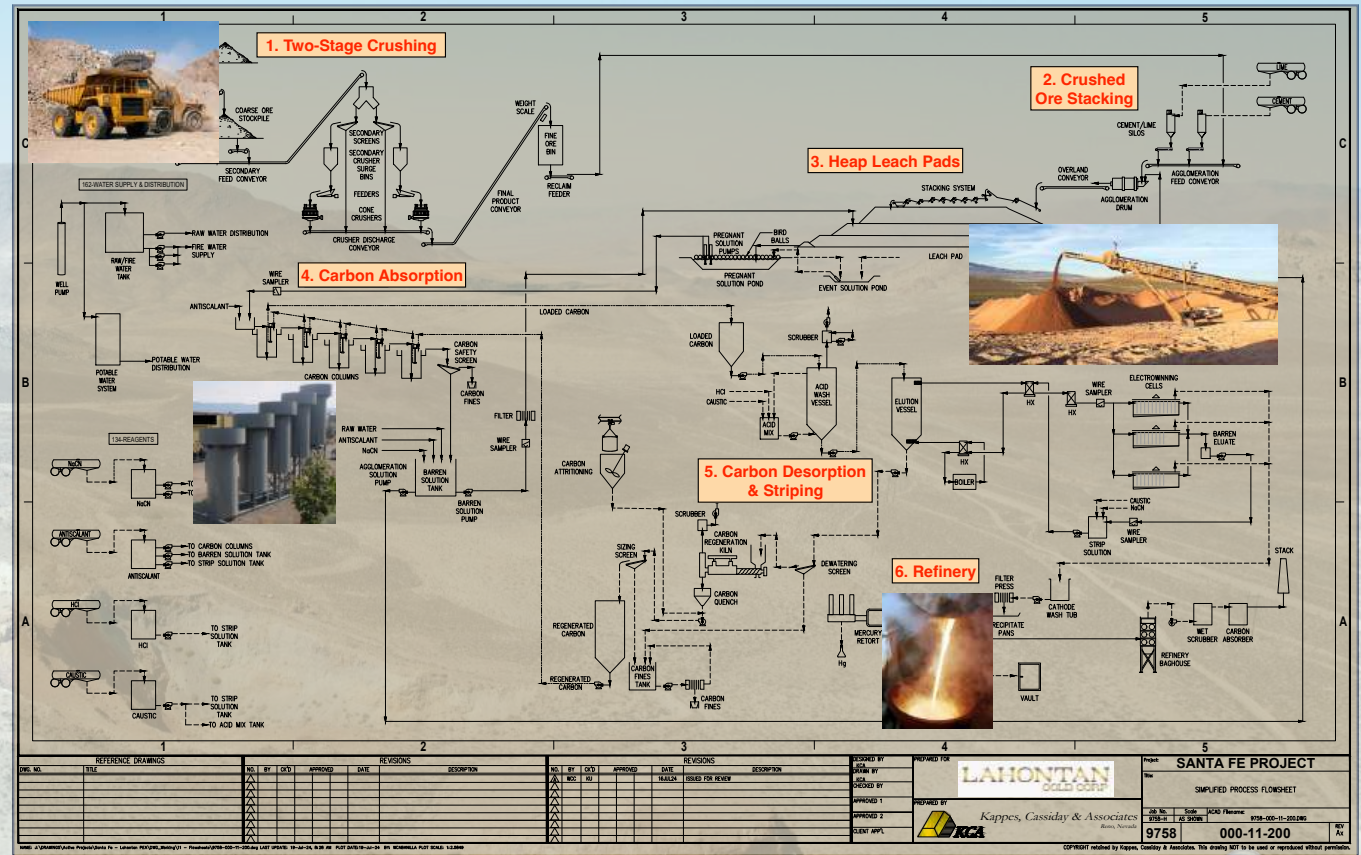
1 2 3 4 5

1. Two-Stage Crushing

2. Crushed Ore Stacking

3. Heap Leach Pads

4. Carbon Absorption

5. Carbon Desorption & Striping

6. Refinery

C

COARSE ORE STOCKPILE

SECONDARY FEED CONVEYOR

SECONDARY SCREENS

SECONDARY CRUSHER SURGE BINS

FEEDERS

CONE CRUSHERS

CRUSHER DISCHARGE CONVEYOR

WEIGHT SCALE

FINE ORE BIN

FINAL PRODUCT CONVEYOR

RECLAIM FEEDER

LIME

CEMENT

CEMENT/LIME SILOS

OVERLAND CONVEYOR

AGGLOMERATION DRUM

AGGLOMERATION FEED CONVEYOR

STACKING SYSTEM

162-WATER SUPPLY & DISTRIBUTION

WELL PUMP

RAW/FIRE WATER TANK

RAW WATER DISTRIBUTION

FIRE WATER SUPPLY

POTABLE WATER SYSTEM

POTABLE WATER DISTRIBUTION

PREGNANT SOLUTION PUMPS

BIRD BALLS

PREGNANT SOLUTION POND

EVENT SOLUTION POND

LEACH PAD

WIRE SAMPLER

ANTISCALANT

LOADED CARBON

CARBON COLUMNS

CARBON SAFETY SCREEN

CARBON FINES

B

134-REAGENTS

NaCN

TO

ANTISCALANT

TO CARBON COLUMNS

TO BARREN SOLUTION TANK

TO STRIP SOLUTION TANK

HCl

TO STRIP SOLUTION TANK

CAUSTIC

TO STRIP SOLUTION TANK

TO ACID MIX TANK

RAW WATER

ANTISCALANT

NaCN

AGGLOMERATION SOLUTION PUMP

BARREN SOLUTION TANK

BARREN SOLUTION PUMP

FILTER

WIRE SAMPLER

LOADED CARBON

SCRUBBER

HCl

CAUSTIC

ACID MIX

ACID WASH VESSEL

ELUTION VESSEL

HX

BOILER

WIRE SAMPLER

ELECTROWINNING CELLS

BARREN ELUATE

CAUSTIC

NaCN

STRIP SOLUTION

WIRE SAMPLER

CARBON ATTRITIONING

SCRUBBER

CARBON REGENERATION KILN

DEWATERING SCREEN

SIZING SCREEN

CARBON QUENCH

REGENERATED CARBON

REGENERATED CARBON

CARBON FINES TANK

CARBON FINES

A

MERCURY RETORT

Hg

FILTER PRESS

PRECIPITATE PANS

CATHODE WASH TUB

VAULT

STACK

WET SCRUBBER

CARBON ABSORBER

REFINERY BAGHOUSE

REFERENCE DRAWINGS

DWG. NO. | TITLE

REVISIONS

NO. | BY | CK'D | APPROVED | DATE | DESCRIPTION

A | MCC | KU | | 18JUL24 | ISSUED FOR REVIEW

DESIGNED BY

DRAWN BY

CHECKED BY

APPROVED 1

APPROVED 2

CLIENT APP'L

PREPARED FOR

LAHONTAN GOLD CORP

PREPARED BY

Kappes, Cassiday & Associates

Reno, Nevada

KCA

Project: SANTA FE PROJECT

Title: SIMPLIFIED PROCESS FLOWSHEET

Job No. 9758-H | Scale AS SHOWN | ACAD Filename: 9758-000-11-200.DWG

9758 | 000-11-200 | REV A

COPYRIGHT retained by Kappes, Cassiday & Associates. This drawing NOT to be used or reproduced without permission.